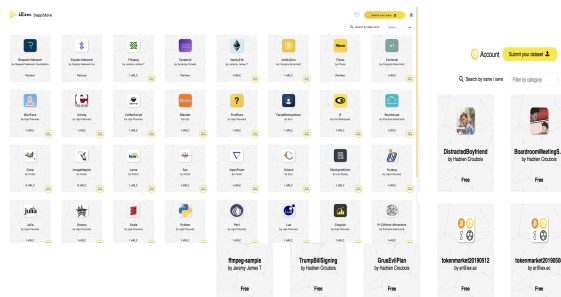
iExec Marketplace

Submit your dataset

Search by name / icons

Filter by category

Account

Submit your dataset

Search by name / icons

Filter by category

Request Network

Signals Network

FFmpeg

Docker

VanityEth

VanityGen

Ffmpeg

Factorial

Partner

Partner

Partner

1 nRLC

1 nRLC

1 nRLC

Partner

1 nRLC

BlurFace

Xclang

CoffeeScript

Blender

FizzBuzz

FaceRecognition

R

Wordcloud

1 nRLC

1 nRLC

1 nRLC

1 nRLC

1 nRLC

1 nRLC

1 nRLC

1 nRLC

Grep

ImageMagick

Lame

Sox

OpenFoam

Octave

Dockerwrapper

Hedera

1 nRLC

1 nRLC

1 nRLC

1 nRLC

1 nRLC

1 nRLC

1 nRLC

1 nRLC

Julia

Scrypt

Scala

Python

Perl

Lua

Cryptol

R CRAN Attraction

DistractedBoyfriend

by Hadrien Croubois

Free

BoardroomMeetingS...

by Hadrien Croubois

Free

ffmpeg-sample

by Jeremy James T

Free

TrumpBillSigning

by Hadrien Croubois

Free

GruEvilPlan

by Hadrien Croubois

Free

tokenmarket20190612

by ari9ex.ec

Free

tokenmarket2019050

by ari9ex.ec

Free